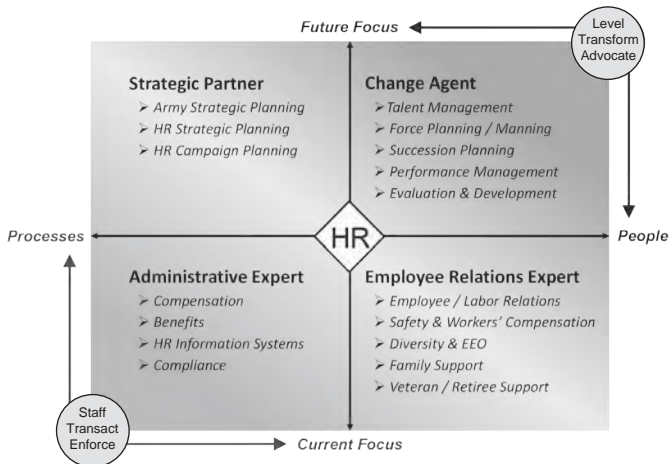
Future Focus

Level
Transform
Advocate

Strategic Partner
➢ Army Strategic Planning
➢ HR Strategic Planning
➢ HR Campaign Planning

Change Agent
➢ Talent Management
➢ Force Planning / Manning
➢ Succession Planning
➢ Performance Management
➢ Evaluation & Development

Processes

HR

People

Administrative Expert
➢ Compensation
➢ Benefits
➢ HR Information Systems
➢ Compliance

Employee Relations Expert
➢ Employee / Labor Relations
➢ Safety & Workers' Compensation
➢ Diversity & EEO
➢ Family Support
➢ Veteran / Retiree Support

Staff
Transact
Enforce

Current Focus